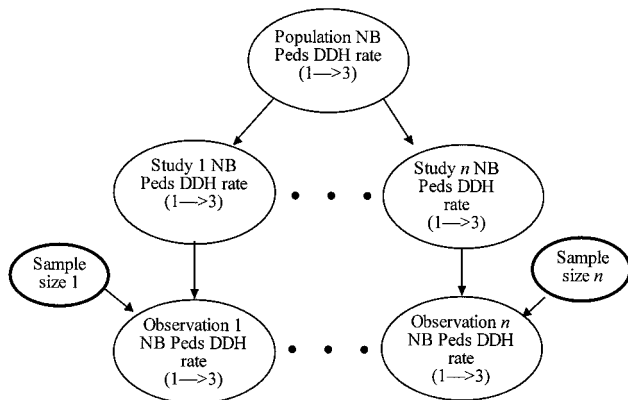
Population NB Peds DDH rate (1—>3)

Study 1 NB Peds DDH rate (1—>3)

• • •

Study $n$ NB Peds DDH rate (1—>3)

Sample size 1

Observation 1 NB Peds DDH rate (1—>3)

• • •

Observation $n$ NB Peds DDH rate (1—>3)

Sample size $n$